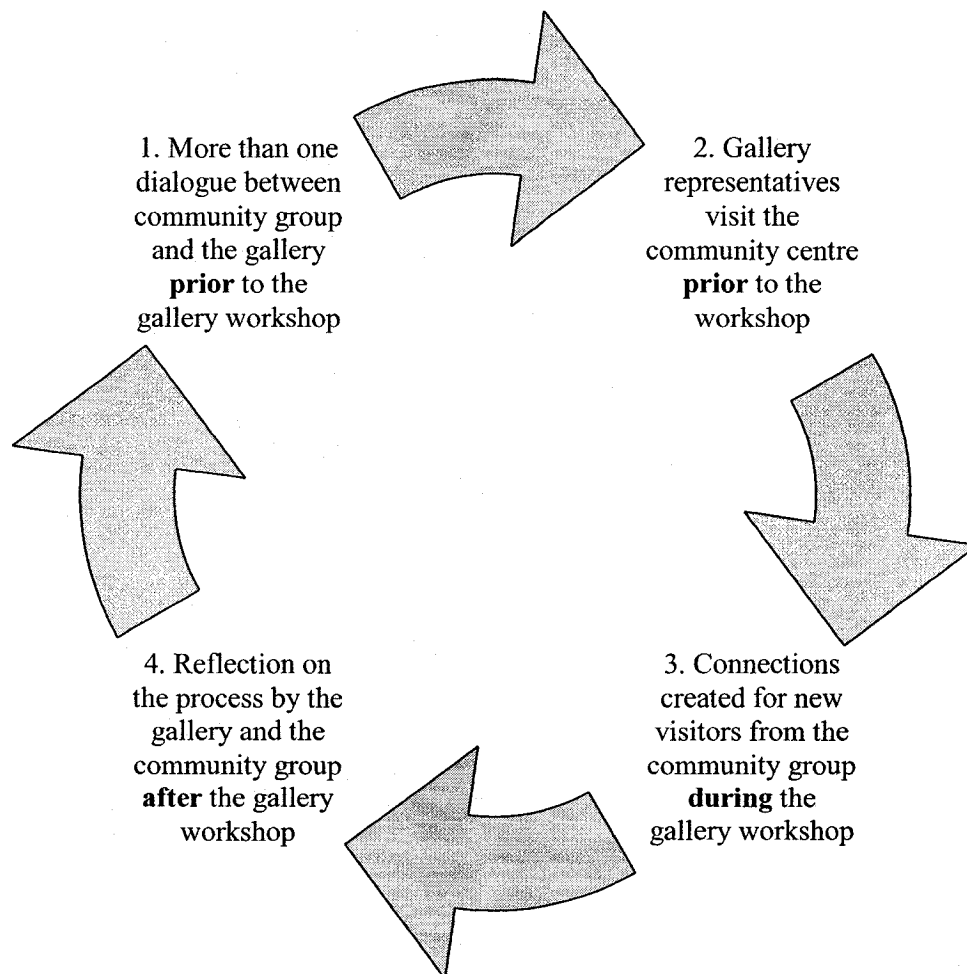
1. More than one dialogue between community group and the gallery **prior** to the gallery workshop

2. Gallery representatives visit the community centre **prior** to the workshop

3. Connections created for new visitors from the community group **during** the gallery workshop

4. Reflection on the process by the gallery and the community group **after** the gallery workshop